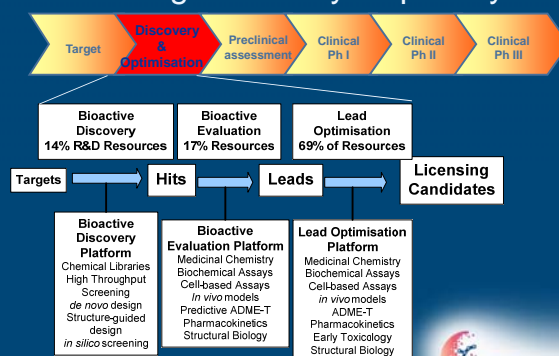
Target

Discovery & Optimisation

Preclinical assessment

Clinical Ph I

Clinical Ph II

Clinical Ph III

Bioactive Discovery
14% R&D Resources

Bioactive Evaluation
17% Resources

Lead Optimisation
69% of Resources

Targets

Hits

Leads

Licensing Candidates

Bioactive Discovery Platform
Chemical Libraries
High Throughput Screening
*de novo* design
Structure-guided design
*in silico* screening

Bioactive Evaluation Platform
Medicinal Chemistry
Biochemical Assays
Cell-based Assays
*In vivo* models
Predictive ADME-T
Pharmacokinetics
Structural Biology

Lead Optimisation Platform
Medicinal Chemistry
Biochemical Assays
Cell-based Assays
*in vivo* models
ADME-T
Pharmacokinetics
Early Toxicology
Structural Biology